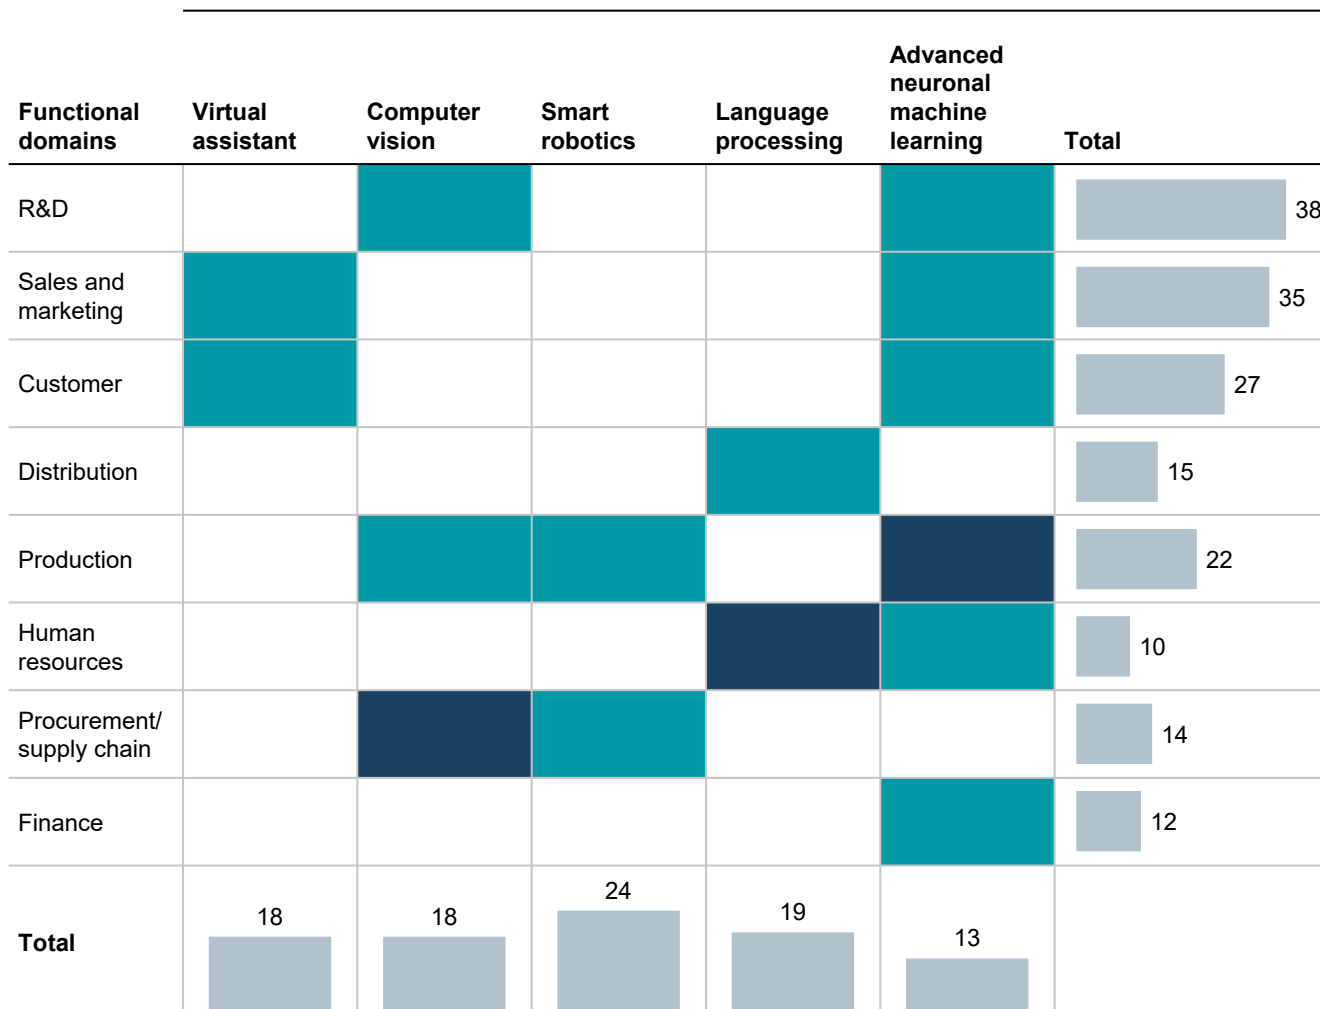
| Functional domains | Virtual assistant | Computer vision | Smart robotics | Language processing | Advanced neuronal machine learning | Total |
|---|---|---|---|---|---|---|
| R&D | | | | | | 38 |
| Sales and marketing | | | | | | 35 |
| Customer | | | | | | 27 |
| Distribution | | | | | | 15 |
| Production | | | | | | 22 |
| Human resources | | | | | | 10 |
| Procurement/ supply chain | | | | | | 14 |
| Finance | | | | | | 12 |
| **Total** | 18 | 18 | 24 | 19 | 13 | |